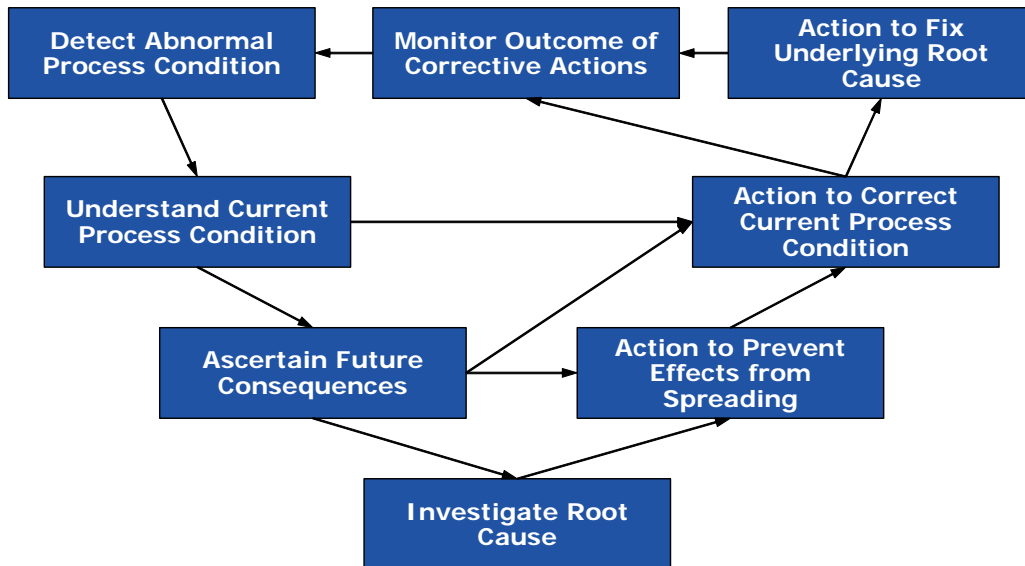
Detect Abnormal Process Condition

Monitor Outcome of Corrective Actions

Action to Fix Underlying Root Cause

Understand Current Process Condition

Action to Correct Current Process Condition

Ascertain Future Consequences

Action to Prevent Effects from Spreading

Investigate Root Cause